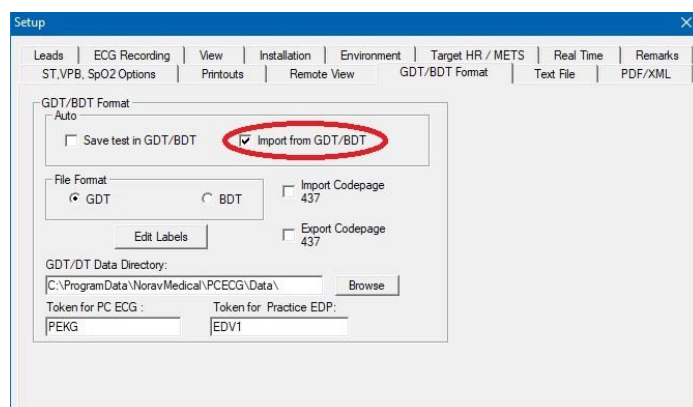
Setup

Leads | ECG Recording | View | Installation | Environment | Target HR / METS | Real Time | Remarks
ST,VPB, SpO2 Options | Printouts | Remote View | GDT/BDT Format | Text File | PDF/XML

GDT/BDT Format

Auto

Save test in GDT/BDT

Import from GDT/BDT

File Format

GDT

BDT

Import Codepage 437

Edit Labels

Export Codepage 437

GDT/DT Data Directory:

C:\ProgramData\NoravMedical\PCECG\Data\

Browse

Token for PC ECG :

PEKG

Token for Practice EDP:

EDV1